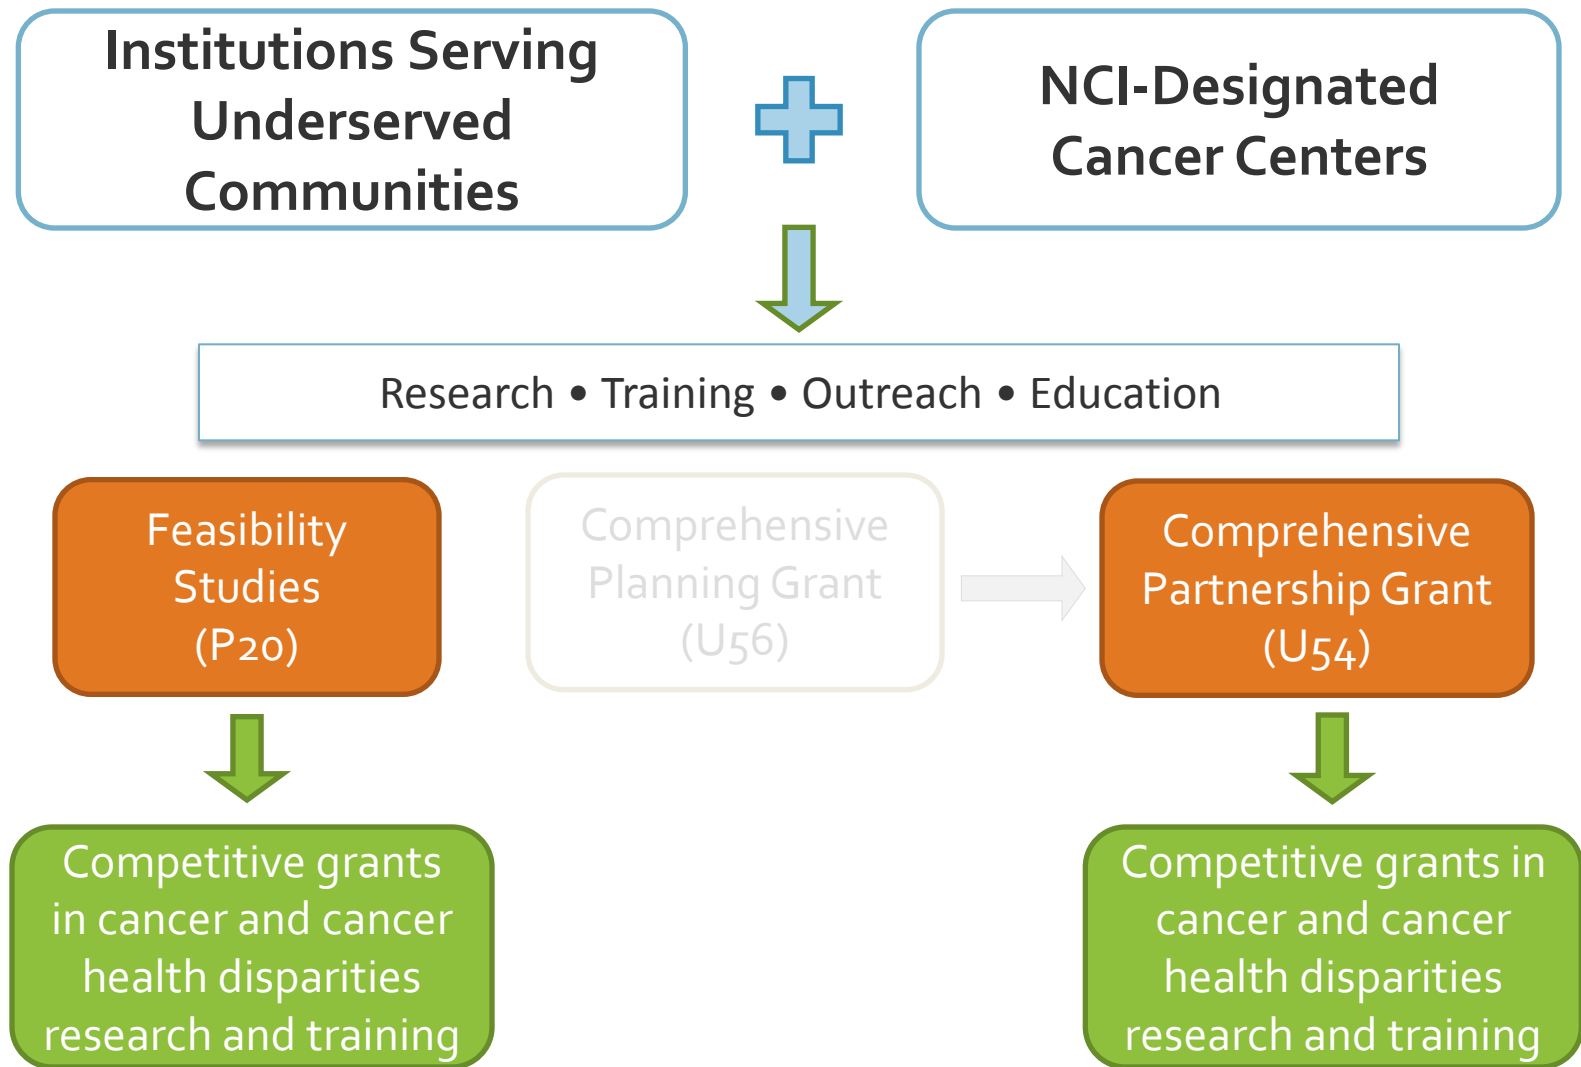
Institutions Serving Underserved Communities

NCI-Designated Cancer Centers

Research • Training • Outreach • Education

Feasibility Studies (P20)

Comprehensive Planning Grant (U56)

Comprehensive Partnership Grant (U54)

Competitive grants in cancer and cancer health disparities research and training

Competitive grants in cancer and cancer health disparities research and training